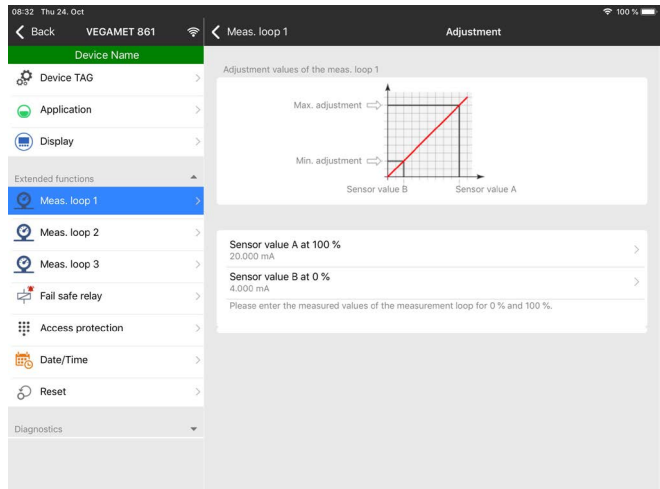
08:32 Thu 24. Oct

100 %

Back VEGAMET 861

Device Name

Device TAG

Application

Display

Extended functions

Meas. loop 1

Meas. loop 2

Meas. loop 3

Fail safe relay

Access protection

Date/Time

Reset

Diagnostics

Meas. loop 1

Adjustment

Adjustment values of the meas. loop 1

Max. adjustment

Min. adjustment

Sensor value B

Sensor value A

Sensor value A at 100 %
20.000 mA

Sensor value B at 0 %
4.000 mA

Please enter the measured values of the measurement loop for 0 % and 100 %.